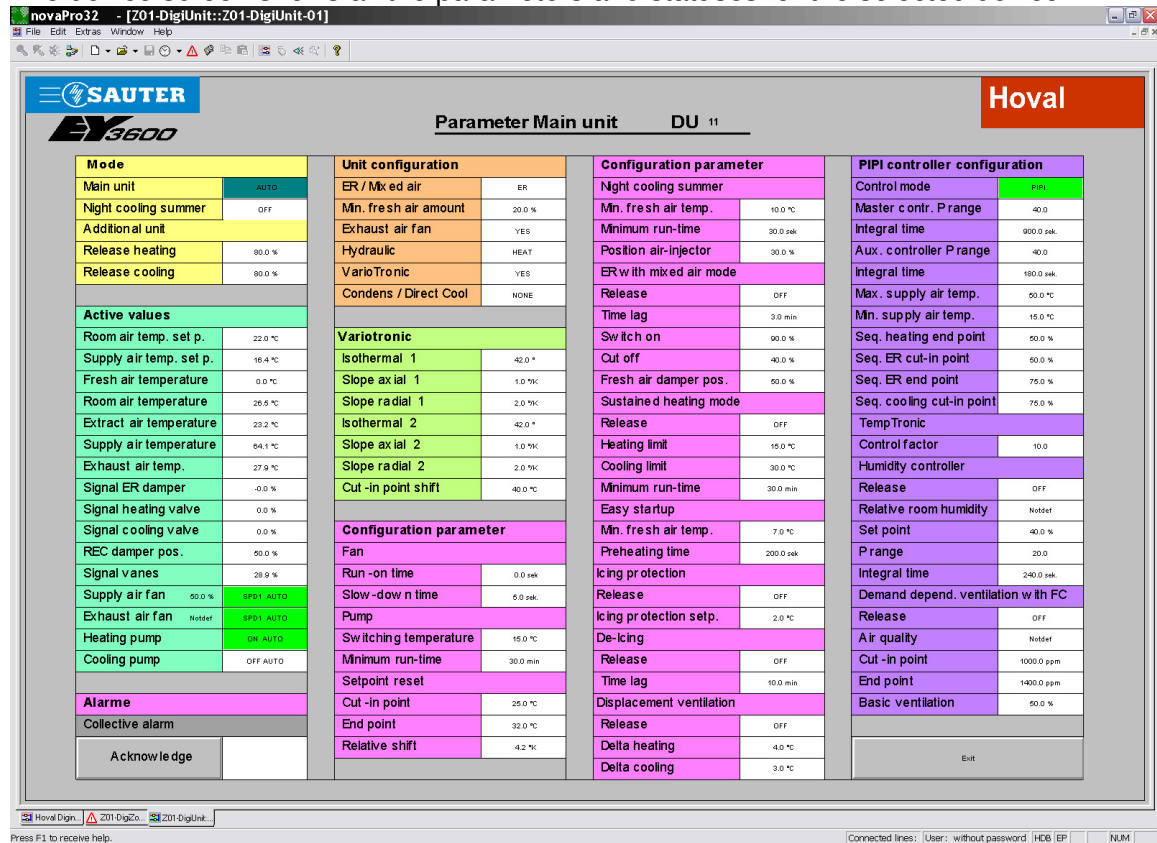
novaPro32 - [Z01-DigiUnit::Z01-DigiUnit-01]
File Edit Extras Window Help

SAUTER
EY3600

Parameter Main unit DU 11

Hoval

| Mode | |
|---|---|
| Main unit | AUTO |
| Night cooling summer | OFF |
| Additional unit | |
| Release heating | 80.0 % |
| Release cooling | 80.0 % |

| Active values | |
|---|---|
| Room air temp. set p. | 22.0 °C |
| Supply air temp. set p. | 18.4 °C |
| Fresh air temperature | 0.0 °C |
| Room air temperature | 26.5 °C |
| Extract air temperature | 23.2 °C |
| Supply air temperature | 64.1 °C |
| Exhaust air temp. | 27.9 °C |
| Signal ER damper | -0.0 % |
| Signal heating valve | 0.0 % |
| Signal cooling valve | 0.0 % |
| REC damper pos. | 50.0 % |
| Signal vanes | 28.9 % |
| Supply air fan 50.0 % | SPD1 AUTO |
| Exhaust air fan Notdef | SPD1 AUTO |
| Heating pump | ON AUTO |
| Cooling pump | OFF AUTO |

Alarme
Collective alarm
Acknowledge

| Unit configuration | |
|---|---|
| ER / Mixed air | ER |
| Min. fresh air amount | 20.0 % |
| Exhaust air fan | YES |
| Hydraulic | HEAT |
| VarioTronic | YES |
| Condens / Direct Cool | NONE |

| Variotronic | |
|---|---|
| Isothermal 1 | 42.0 ° |
| Slope axial 1 | 1.0 %K |
| Slope radial 1 | 2.0 %K |
| Isothermal 2 | 42.0 ° |
| Slope axial 2 | 1.0 %K |
| Slope radial 2 | 2.0 %K |
| Cut -in point shift | 40.0 °C |

| Configuration parameter | |
|---|---|
| Fan | |
| Run -on time | 0.0 sek |
| Slow-down time | 5.0 sek. |
| Pump | |
| Switching temperature | 15.0 °C |
| Minimum run-time | 30.0 min |
| Setpoint reset | |
| Cut -in point | 25.0 °C |
| End point | 32.0 °C |
| Relative shift | 4.2 %K |

| Configuration parameter | |
|---|---|
| Night cooling summer | |
| Min. fresh air temp. | 10.0 °C |
| Minimum run-time | 30.0 sek |
| Position air-injector | 30.0 % |
| ER with mixed air mode | |
| Release | OFF |
| Time lag | 3.0 min |
| Switch on | 90.0 % |
| Cut off | 40.0 % |
| Fresh air damper pos. | 50.0 % |
| Sustained heating mode | |
| Release | OFF |
| Heating limit | 15.0 °C |
| Cooling limit | 30.0 °C |
| Minimum run-time | 30.0 min |
| Easy startup | |
| Min. fresh air temp. | 7.0 °C |
| Preheating time | 200.0 sek |
| Icing protection | |
| Release | OFF |
| Icing protection setp. | 2.0 °C |
| De-Icing | |
| Release | OFF |
| Time lag | 10.0 min |
| Displacement ventilation | |
| Release | OFF |
| Delta heating | 4.0 °C |
| Delta cooling | 3.0 °C |

| PIPI controller configuration | |
|---|---|
| Control mode | PIPI |
| Master contr. P range | 40.0 |
| Integral time | 900.0 sek. |
| Aux. controller P range | 40.0 |
| Integral time | 180.0 sek. |
| Max. supply air temp. | 50.0 °C |
| Min. supply air temp. | 15.0 °C |
| Seq. heating end point | 50.0 % |
| Seq. ER cut-in point | 50.0 % |
| Seq. ER end point | 75.0 % |
| Seq. cooling cut-in point | 75.0 % |
| TempTronic | |
| Control factor | 10.0 |
| Humidity controller | |
| Release | OFF |
| Relative room humidity | Notdef |
| Set point | 40.0 % |
| P range | 20.0 |
| Integral time | 240.0 sek. |
| Demand depend. ventilation with FC | |
| Release | OFF |
| Air quality | Notdef |
| Cut -in point | 1000.0 ppm |
| End point | 1400.0 ppm |
| Basic ventilation | 50.0 % |

Exit

Hoval Digin... Z01-DigiZo... Z01-DigiUnit...
Press F1 to receive help.
Connected lines: User: without password HDB EP NUM